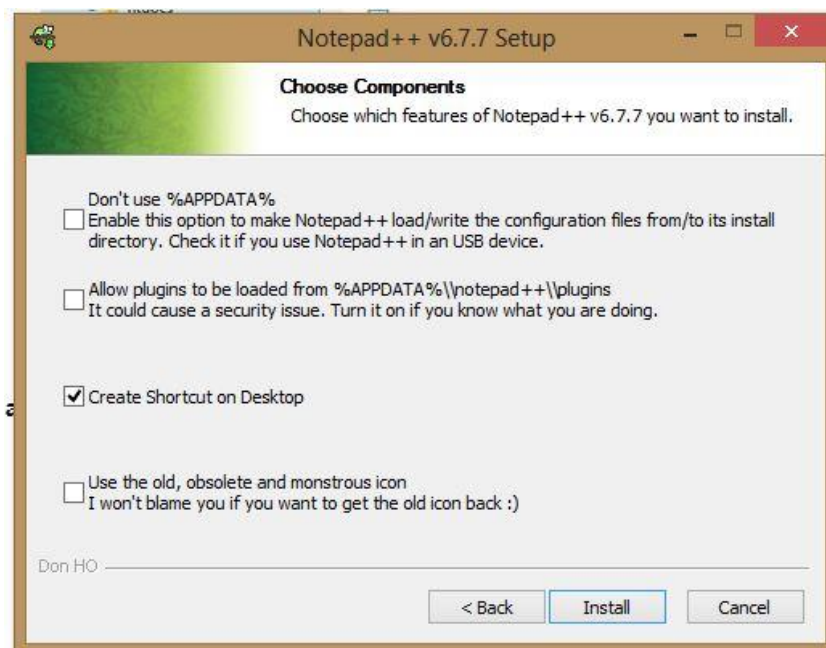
Notepad++ v6.7.7 Setup

Choose Components
Choose which features of Notepad++ v6.7.7 you want to install.

Don't use %APPDATA%
Enable this option to make Notepad++ load/write the configuration files from/to its install directory. Check it if you use Notepad++ in an USB device.

Allow plugins to be loaded from %APPDATA%\\notepad++\\plugins
It could cause a security issue. Turn it on if you know what you are doing.

Create Shortcut on Desktop

Use the old, obsolete and monstrous icon
I won't blame you if you want to get the old icon back :)

Don HO

< Back Install Cancel